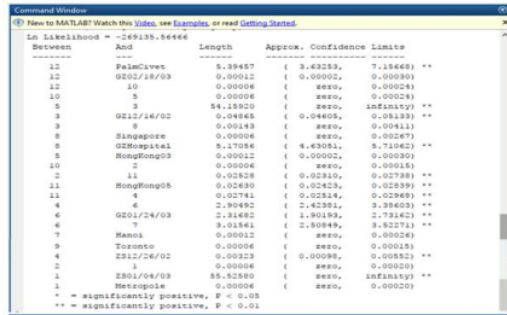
Command Window

New to MATLAB? Watch this Video, see Examples, or read Getting Started.

Ln Likelihood = -269135.56466

| Between | And | Length | Approx. Confidence Limits | | |
|---|---|---|---|---|---|
| ------- | ------- | ------- | ------- ------- | ------- | |
| 12 | PalmCivet | 5.39457 | ( 3.63253, | 7.15668) | ** |
| 12 | GZ02/18/03 | 0.00012 | ( 0.00002, | 0.00030) | |
| 12 | 10 | 0.00006 | ( zero, | 0.00024) | |
| 10 | 5 | 0.00006 | ( zero, | 0.00024) | |
| 5 | 3 | 54.15920 | ( zero, | infinity) | ** |
| 3 | GZ12/16/02 | 0.04865 | ( 0.04605, | 0.05133) | ** |
| 3 | 8 | 0.00143 | ( zero, | 0.00411) | |
| 8 | Singapore | 0.00006 | ( zero, | 0.00267) | |
| 8 | GZHospital | 5.17056 | ( 4.63051, | 5.71062) | ** |
| 5 | HongKong03 | 0.00012 | ( 0.00002, | 0.00030) | |
| 10 | 2 | 0.00006 | ( zero, | 0.00015) | |
| 2 | 11 | 0.02828 | ( 0.02310, | 0.02738) | ** |
| 11 | HongKong05 | 0.02630 | ( 0.02423, | 0.02839) | ** |
| 11 | 4 | 0.02741 | ( 0.02514, | 0.02968) | ** |
| 4 | 6 | 2.90492 | ( 2.42381, | 3.35603) | ** |
| 6 | GZ01/24/03 | 2.31682 | ( 1.90193, | 2.73162) | ** |
| 6 | 7 | 3.01561 | ( 2.50849, | 3.52271) | ** |
| 7 | Hanoi | 0.00012 | ( zero, | 0.00026) | |
| 7 | Toronto | 0.00006 | ( zero, | 0.00015) | |
| 4 | ZS11/26/02 | 0.00323 | ( 0.00098, | 0.00552) | ** |
| 2 | 1 | 0.00006 | ( zero, | 0.00020) | |
| 1 | ZS01/04/03 | 55.52550 | ( zero, | infinity) | ** |
| 1 | Metropole | 0.00006 | ( zero, | 0.00020) | |

* = significantly positive, P < 0.05
** = significantly positive, P < 0.01